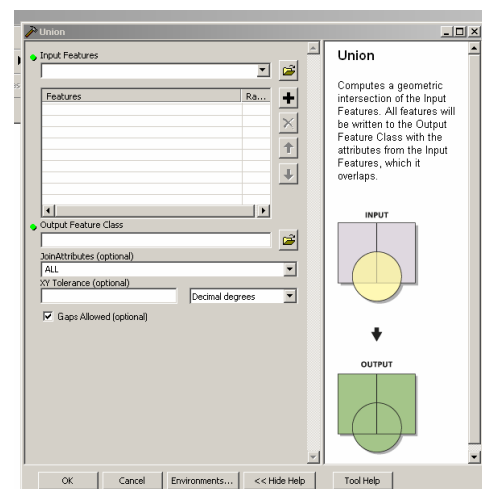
Union

Input Features

| Features | Ra... |
|---|---|

Output Feature Class

JoinAttributes (optional)

ALL

XY Tolerance (optional)

Decimal degrees

Gaps Allowed (optional)

Union

Computes a geometric intersection of the Input Features. All features will be written to the Output Feature Class with the attributes from the Input Features, which it overlaps.

INPUT

OUTPUT

OK Cancel Environments... << Hide Help Tool Help